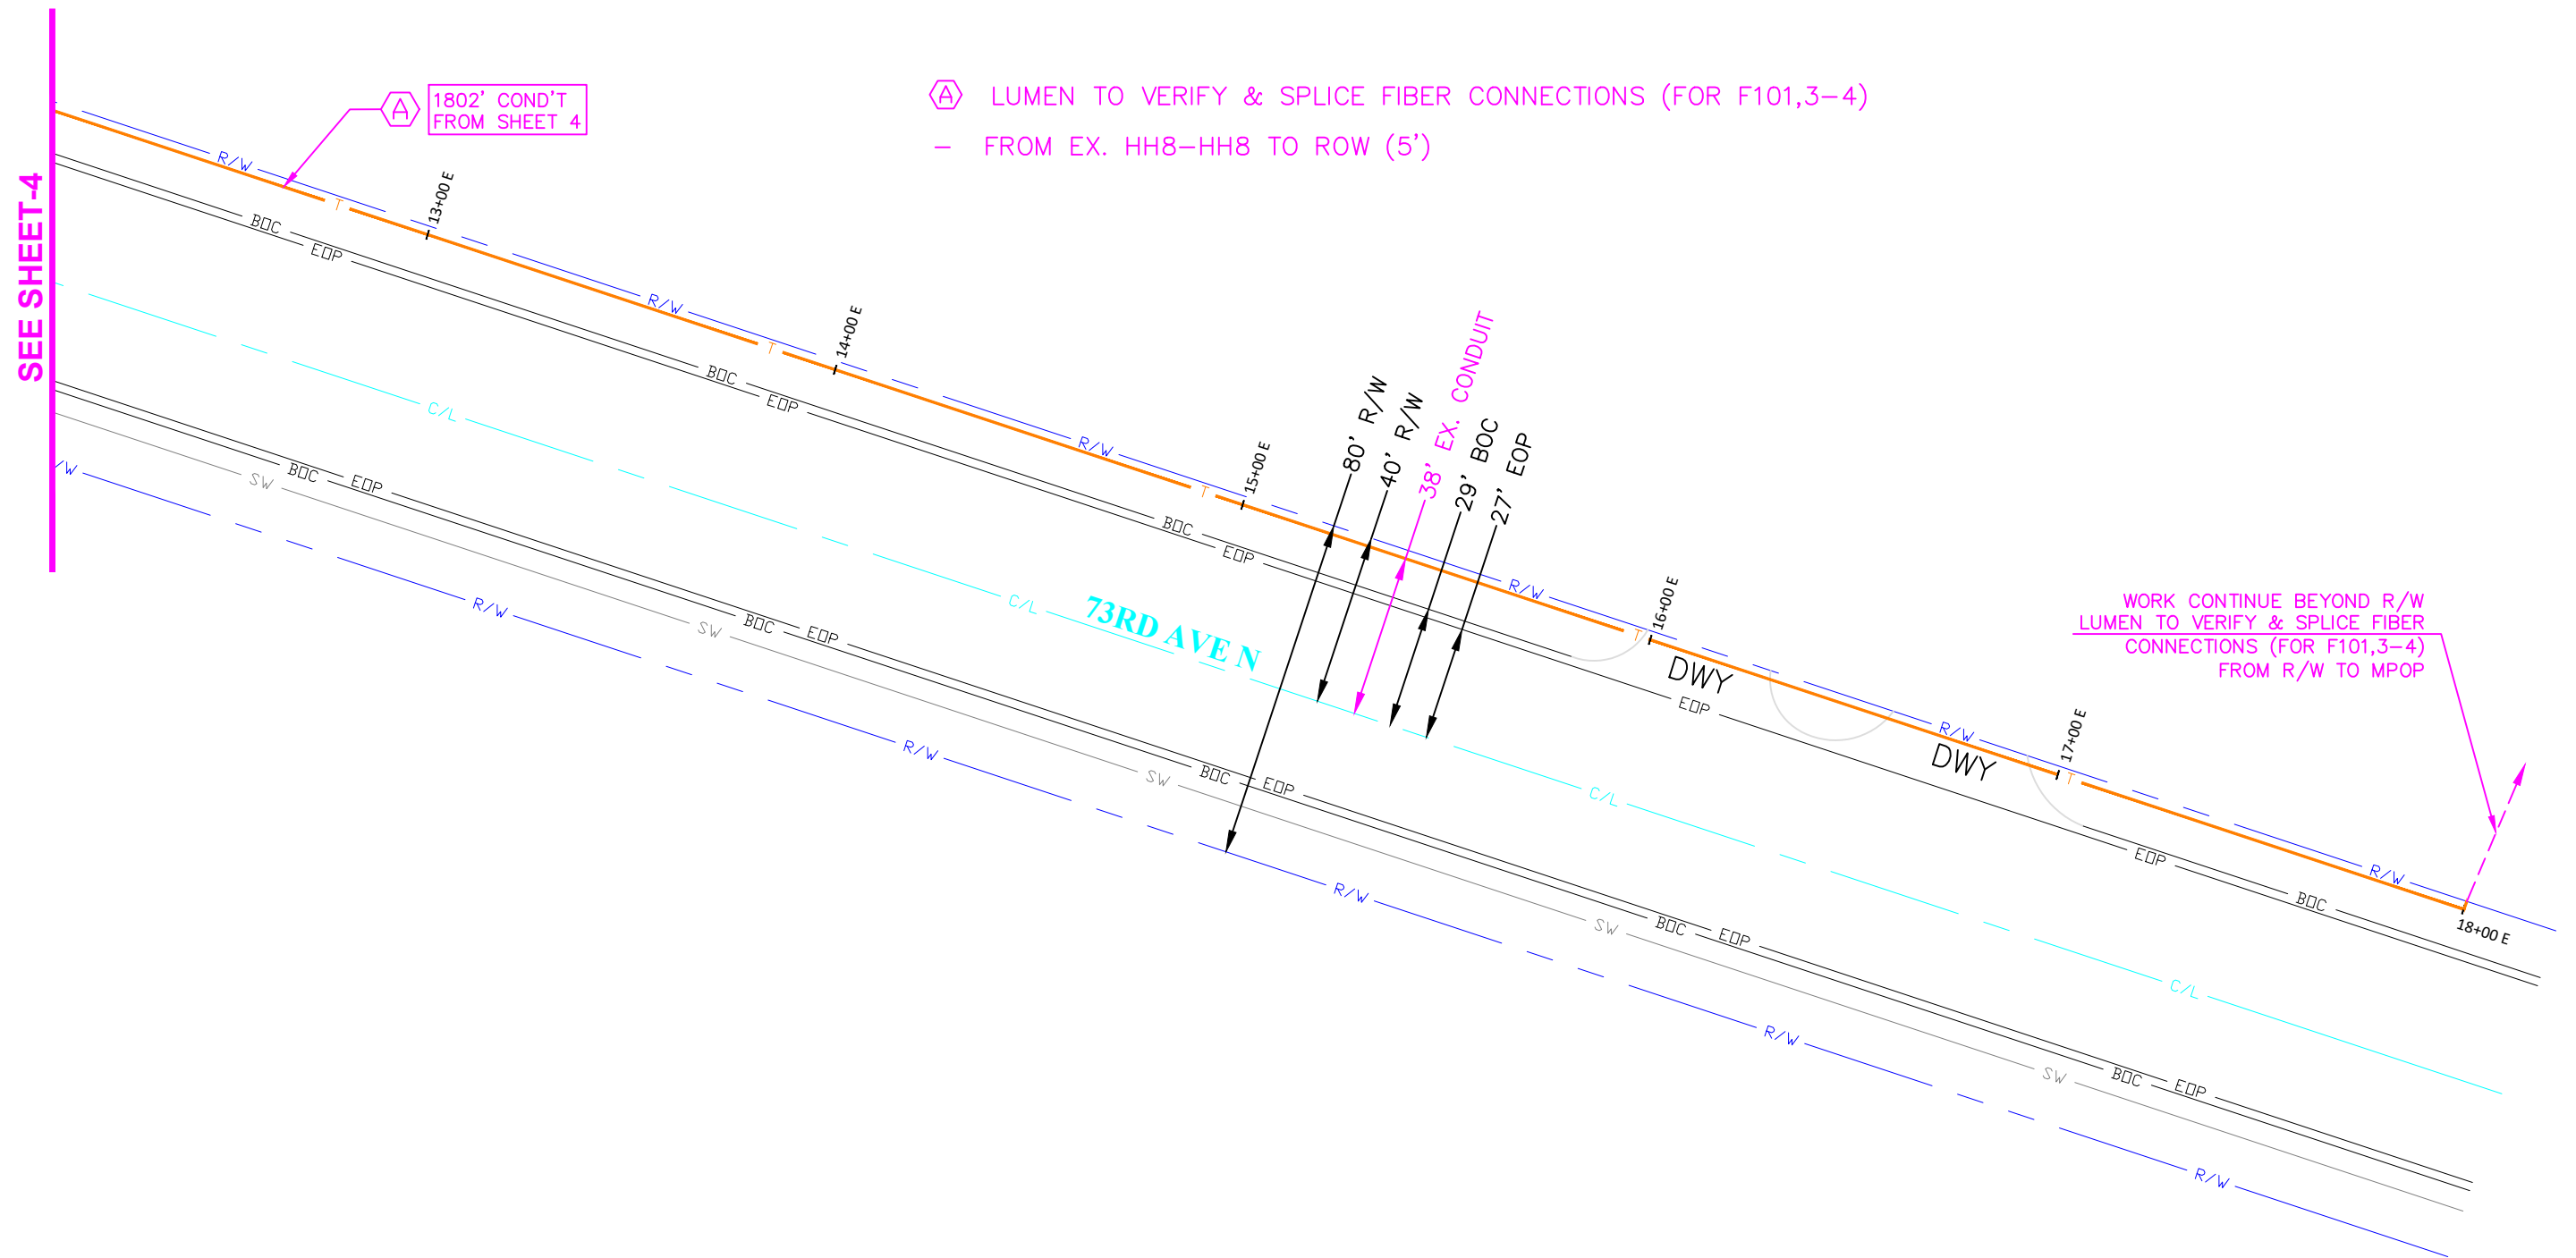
SEE SHEET-4

A 1802' COND'T FROM SHEET 4

A LUMEN TO VERIFY & SPLICE FIBER CONNECTIONS (FOR F101,3-4)
– FROM EX. HH8-HH8 TO ROW (5')

R/W
T
13+00 E
BOC
EOP
R/W
T
14+00 E
C/L
BOC
EOP
R/W
T
15+00 E
/W
BOC
EOP
SW
BOC
EOP
R/W
C/L
73RD AVE N

80' R/W
40' R/W
38' EX. CONDUIT
29' BOC
27' EOP

R/W
T
16+00 E
DWY
EOP
R/W
DWY
17+00 E
T
BOC
EOP
SW
R/W
BOC
EOP
SW
C/L
EOP
BOC
R/W
18+00 E

WORK CONTINUE BEYOND R/W
LUMEN TO VERIFY & SPLICE FIBER CONNECTIONS (FOR F101,3-4) FROM R/W TO MPOP

R/W
SW
BOC
EOP
C/L
R/W
SW
BOC
EOP
R/W